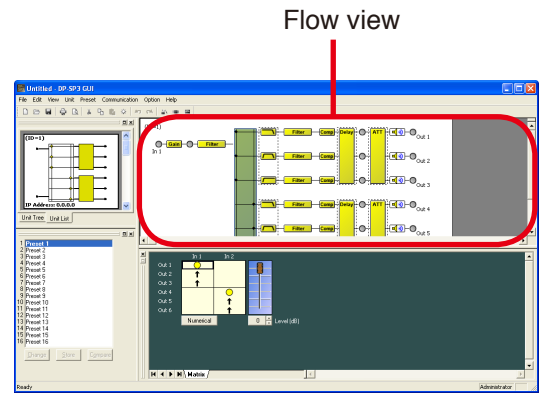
Flow view

Untitled - DP-SP3 GUI

File Edit View Unit Preset Communication Option Help

(ID=1)

IP Address: 0.0.0.0

Unit Tree Unit List

(ID=1)

In 1

Gain Filter

Filter Comp Delay ATT Out 1

Filter Comp Out 2

Filter Comp Out 3

Filter Comp Delay ATT Out 4

Filter Comp Out 5

1 Preset 1
2 Preset 2
3 Preset 3
4 Preset 4
5 Preset 5
6 Preset 6
7 Preset 7
8 Preset 8
9 Preset 9
10 Preset 10
11 Preset 11
12 Preset 12
13 Preset 13
14 Preset 14
15 Preset 15
16 Preset 16

Change Store Compare

In 1 In 2

Out 1
Out 2
Out 3
Out 4
Out 5
Out 6

Numerical

0 Level (dB)

Matrix

Ready

Administrator